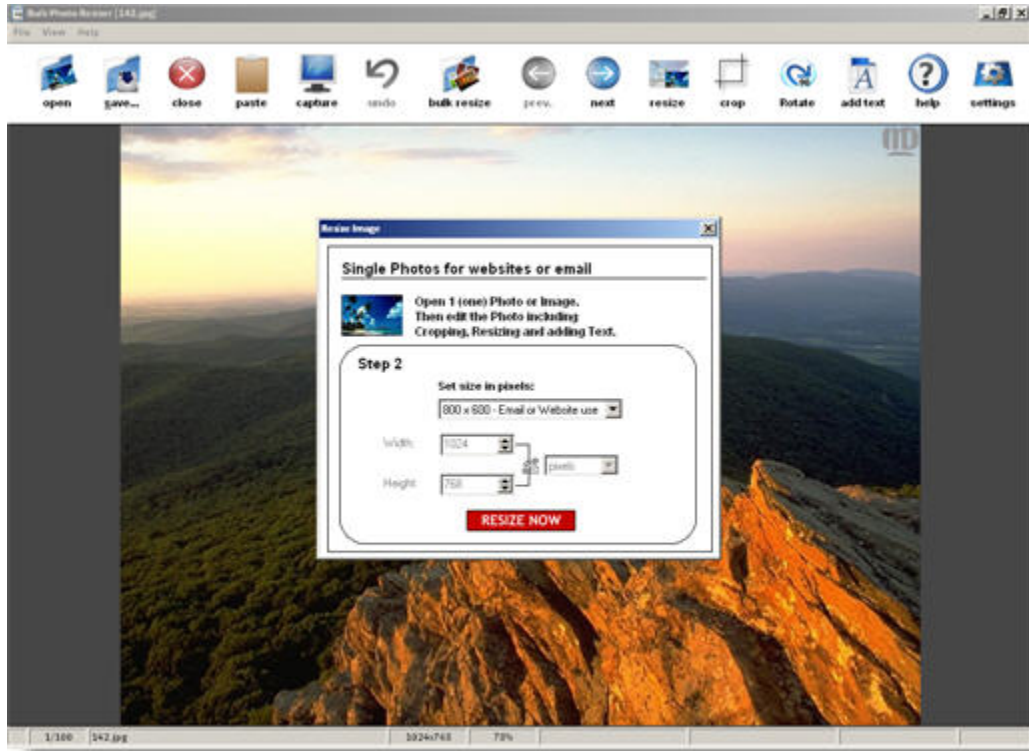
Bulk Photo Resizer [142.jpg]

File View Help

open
save...
close
paste
capture
undo
bulk resize
prev.
next
resize
crop
Rotate
add text
help
settings

Resize Image

Single Photos for websites or email

Open 1 (one) Photo or Image.
Then edit the Photo including
Cropping, Resizing and adding Text.

Step 2

Set size in pixels:

800 x 600 - Email or Website use

Width: 1024

Height: 768

pixels

RESIZE NOW

1/100 142.jpg 1024x768 73%